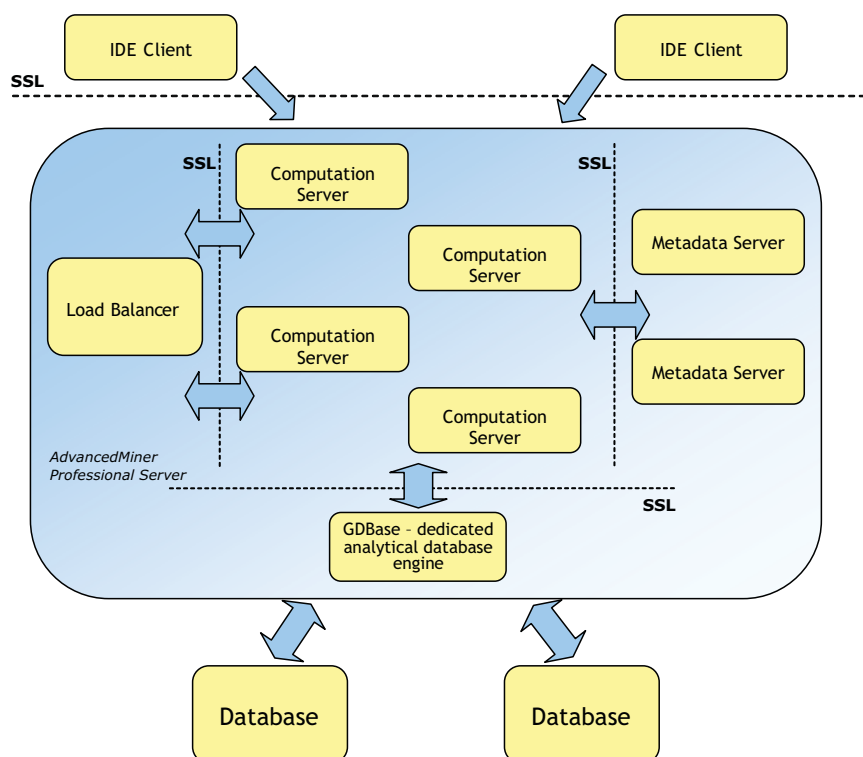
IDE Client

IDE Client

SSL

SSL

Computation Server

SSL

Computation Server

Metadata Server

Load Balancer

Computation Server

Metadata Server

Computation Server

AdvancedMiner Professional Server

SSL

GDBase - dedicated analytical database engine

Database

Database